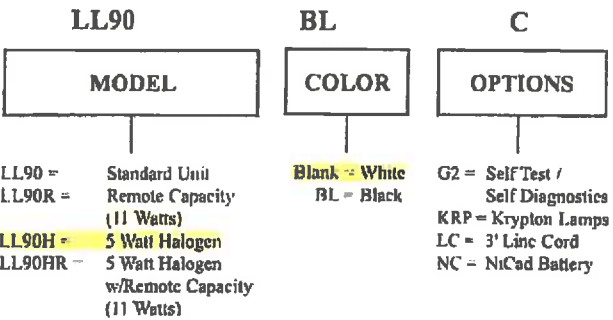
LL90

MODEL

LL90 = Standard Unit
LL90R = Remote Capacity (11 Watts)
LL90H = 5 Watt Halogen
LL90HR = 5 Watt Halogen w/Remote Capacity (11 Watts)

BL

COLOR

Blank = White
BL = Black

C

OPTIONS

G2 = Self Test / Self Diagnostics
KRP = Krypton Lamps
LC = 3' Line Cord
NC = NiCad Battery